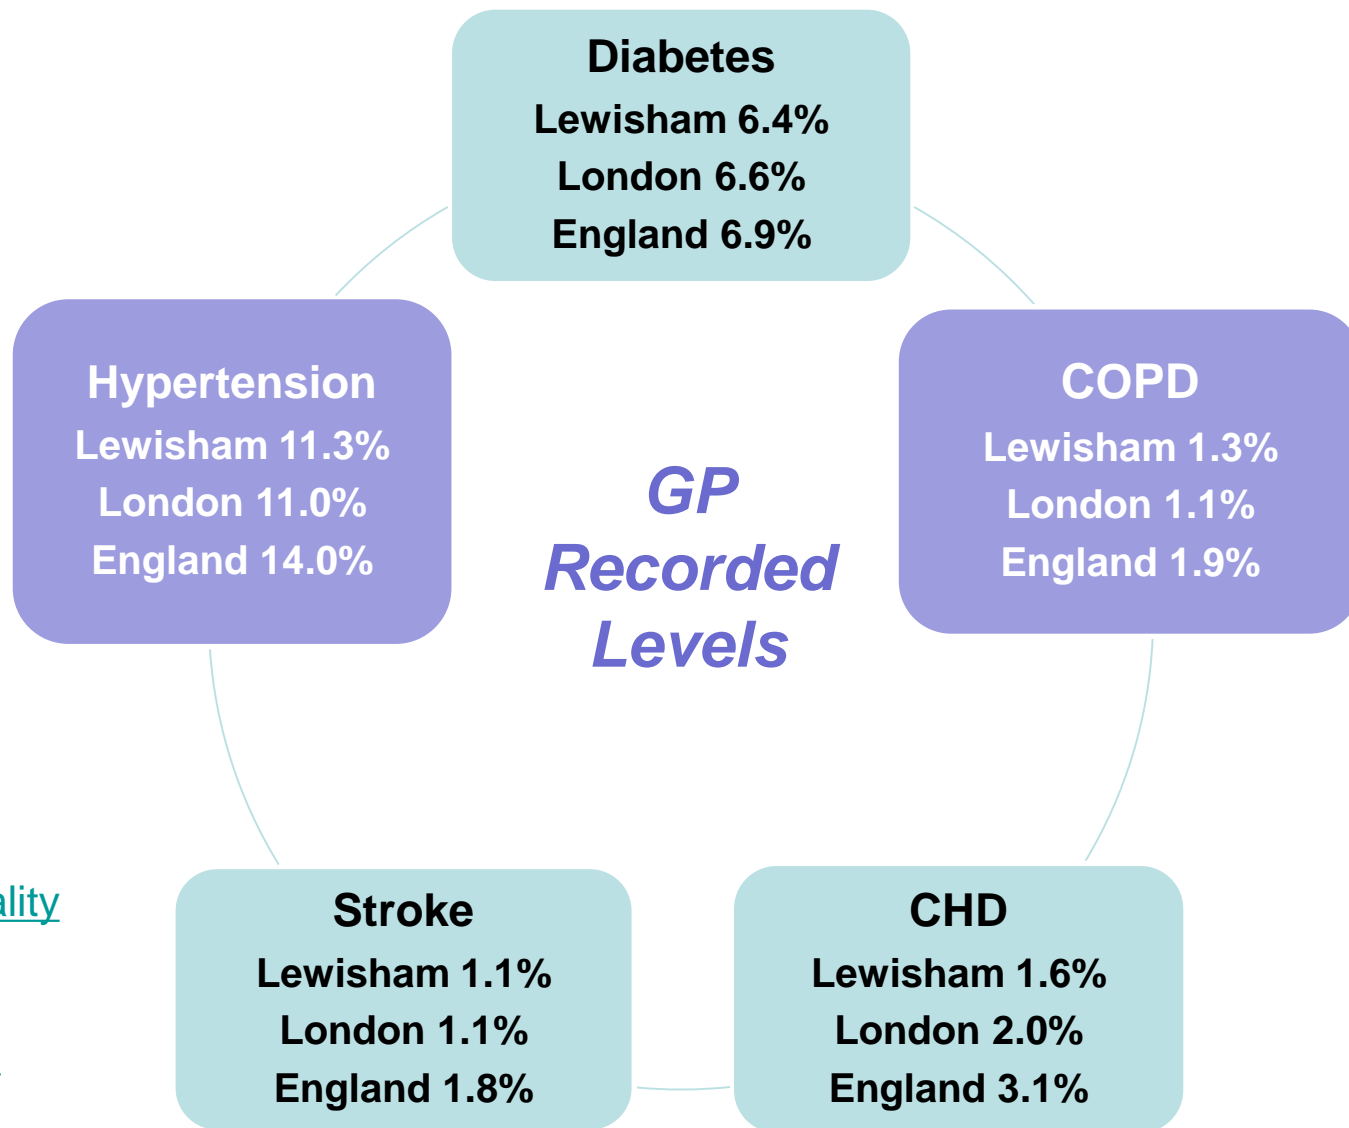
Diabetes
Lewisham 6.4%
London 6.6%
England 6.9%

Hypertension
Lewisham 11.3%
London 11.0%
England 14.0%

GP Recorded Levels

COPD
Lewisham 1.3%
London 1.1%
England 1.9%

ality

Stroke
Lewisham 1.1%
London 1.1%
England 1.8%

CHD
Lewisham 1.6%
London 2.0%
England 3.1%